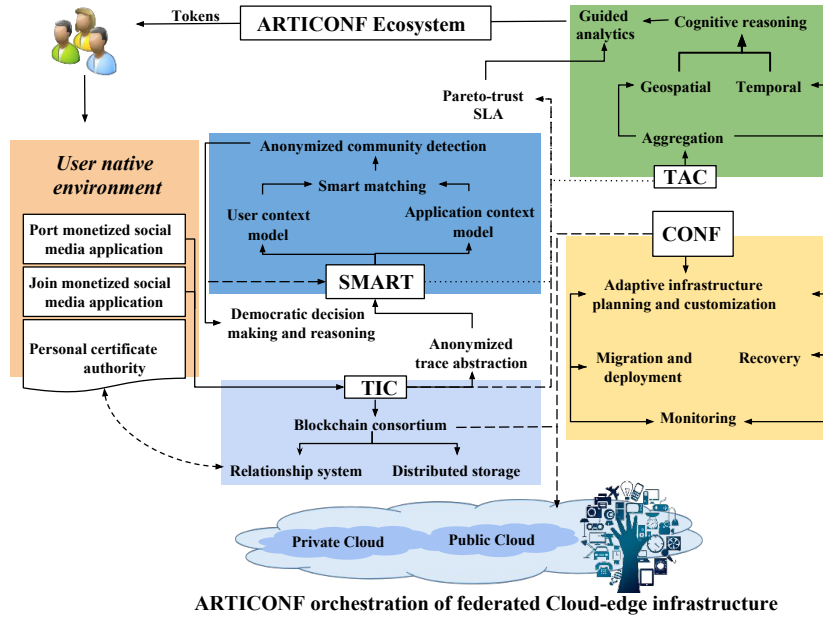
Tokens

ARTICONF Ecosystem

Guided analytics

Cognitive reasoning

Geospatial

Temporal

Aggregation

TAC

Pareto-trust SLA

User native environment

Port monetized social media application

Join monetized social media application

Personal certificate authority

Anonymized community detection

Smart matching

User context model

Application context model

SMART

Democratic decision making and reasoning

Anonymized trace abstraction

TIC

Blockchain consortium

Relationship system

Distributed storage

CONF

Adaptive infrastructure planning and customization

Migration and deployment

Recovery

Monitoring

Private Cloud

Public Cloud

ARTICONF orchestration of federated Cloud-edge infrastructure